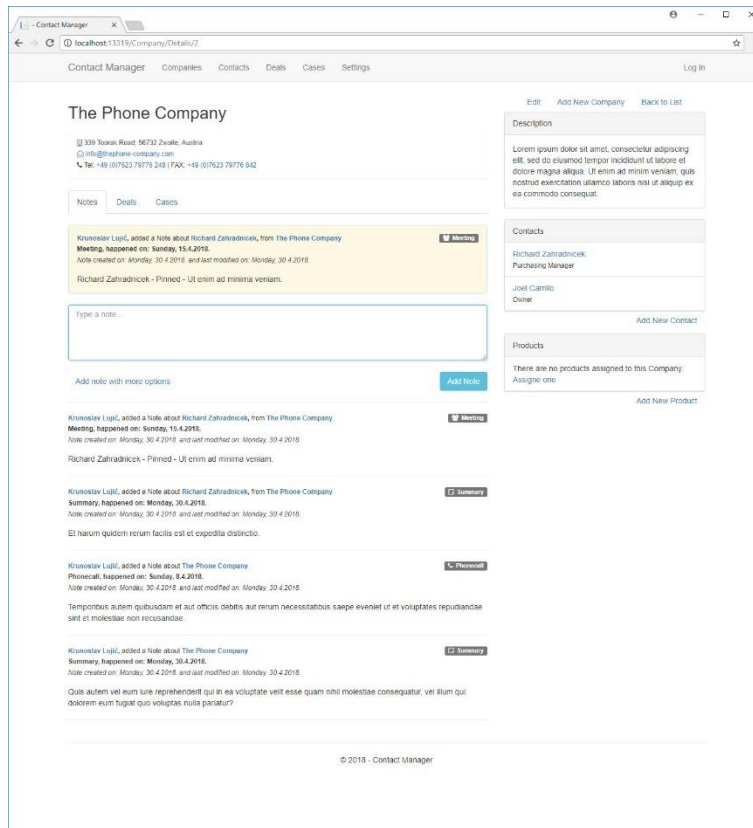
- Contact Manager ×

localhost:13319/Company/Details/2

Contact Manager Companies Contacts Deals Cases Settings Log in

The Phone Company

339 Toorak Road, 56732 Zwolle, Austria
info@thephone-company.com
Tel: +49 (0)7623 79776 248 | FAX: +49 (0)7623 79776 842

Notes Deals Cases

Krunoslav Lujić, added a Note about Richard Zahradnicek, from The Phone Company Meeting
Meeting, happened on: Sunday, 15.4.2018.
Note created on: Monday, 30.4.2018. and last modified on: Monday, 30.4.2018.

Richard Zahradnicek - Pinned - Ut enim ad minima veniam.

Type a note...

Add note with more options Add Note

Krunoslav Lujić, added a Note about Richard Zahradnicek, from The Phone Company Meeting
Meeting, happened on: Sunday, 15.4.2018.
Note created on: Monday, 30.4.2018. and last modified on: Monday, 30.4.2018.

Richard Zahradnicek - Pinned - Ut enim ad minima veniam.

Krunoslav Lujić, added a Note about Richard Zahradnicek, from The Phone Company Summary
Summary, happened on: Monday, 30.4.2018.
Note created on: Monday, 30.4.2018. and last modified on: Monday, 30.4.2018.

Et harum quidem rerum facilis est et expedita distinctio.

Krunoslav Lujić, added a Note about The Phone Company Phonecall
Phonecall, happened on: Sunday, 8.4.2018.
Note created on: Monday, 30.4.2018. and last modified on: Monday, 30.4.2018.

Temporibus autem quibusdam et aut officiis debitis aut rerum necessitatibus saepe eveniet ut et voluptates repudiandae sint et molestiae non recusandae.

Krunoslav Lujić, added a Note about The Phone Company Summary
Summary, happened on: Monday, 30.4.2018.
Note created on: Monday, 30.4.2018. and last modified on: Monday, 30.4.2018.

Quis autem vel eum iure reprehenderit qui in ea voluptate velit esse quam nihil molestiae consequatur, vel illum qui dolorem eum fugiat quo voluptas nulla pariatur?

Edit Add New Company Back to List

Description

Lorem ipsum dolor sit amet, consectetur adipiscing elit, sed do eiusmod tempor incididunt ut labore et dolore magna aliqua. Ut enim ad minim veniam, quis nostrud exercitation ullamco laboris nisi ut aliquip ex ea commodo consequat.

Contacts

Richard Zahradnicek
Purchasing Manager

Joel Camilo
Owner

Add New Contact

Products

There are no products assigned to this Company. Assigne one

Add New Product

© 2018 - Contact Manager